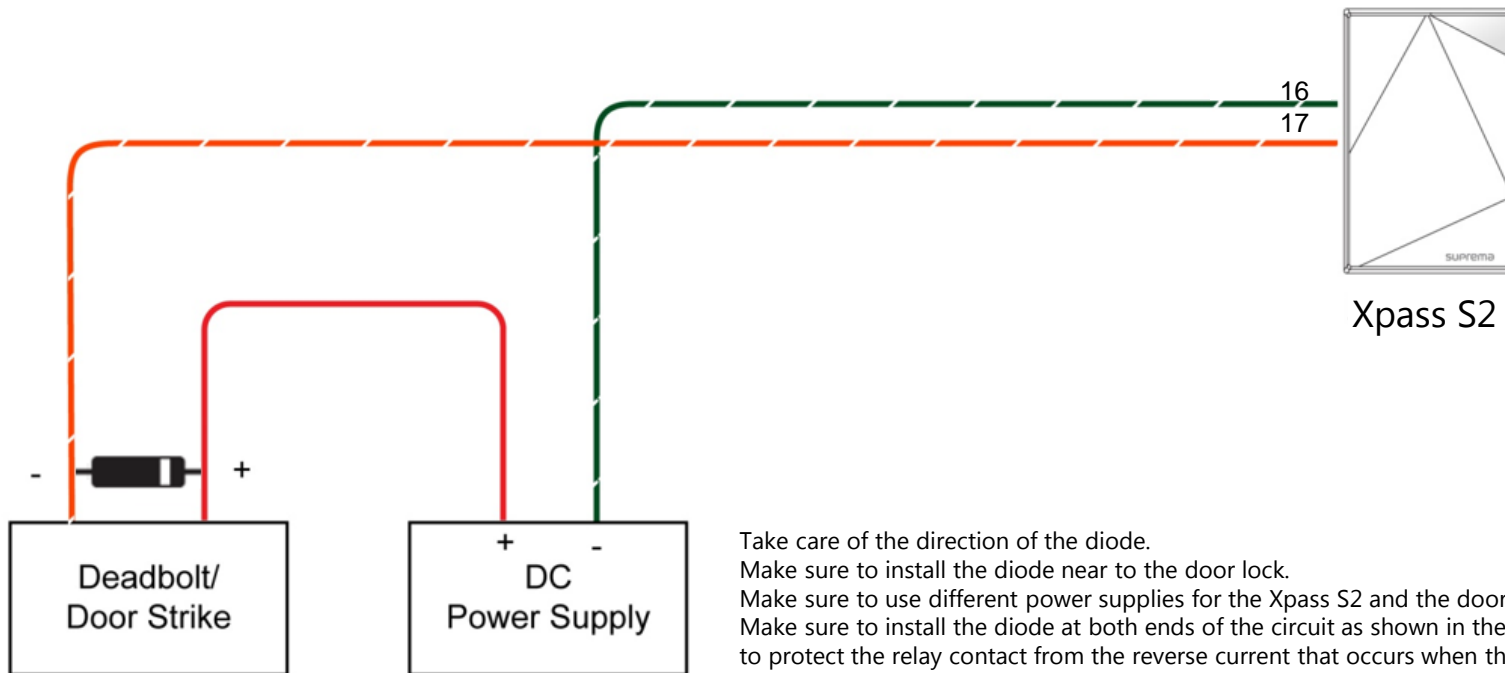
16
17

suprema

Xpass S2

-
+

Deadbolt/
Door Strike

+
-
DC
Power Supply

Take care of the direction of the diode.
Make sure to install the diode near to the door lock.
Make sure to use different power supplies for the Xpass S2 and the door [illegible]
Make sure to install the diode at both ends of the circuit as shown in the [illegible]
to protect the relay contact from the reverse current that occurs when th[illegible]